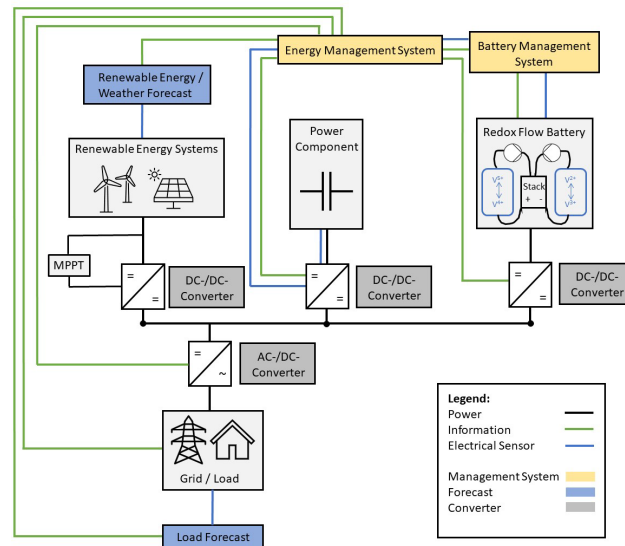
Energy Management System

Battery Management System

Renewable Energy / Weather Forecast

Renewable Energy Systems

Power Component

Redox Flow Battery

$V^{4+}$
$V^{5+}$

Stack
+ -

$V^{2+}$
$V^{3+}$

MPPT

=
=

DC-/DC-Converter

=
=

DC-/DC-Converter

=
=

DC-/DC-Converter

=
~

AC-/DC-Converter

Grid / Load

Load Forecast

Legend:
Power
Information
Electrical Sensor

Management System
Forecast
Converter